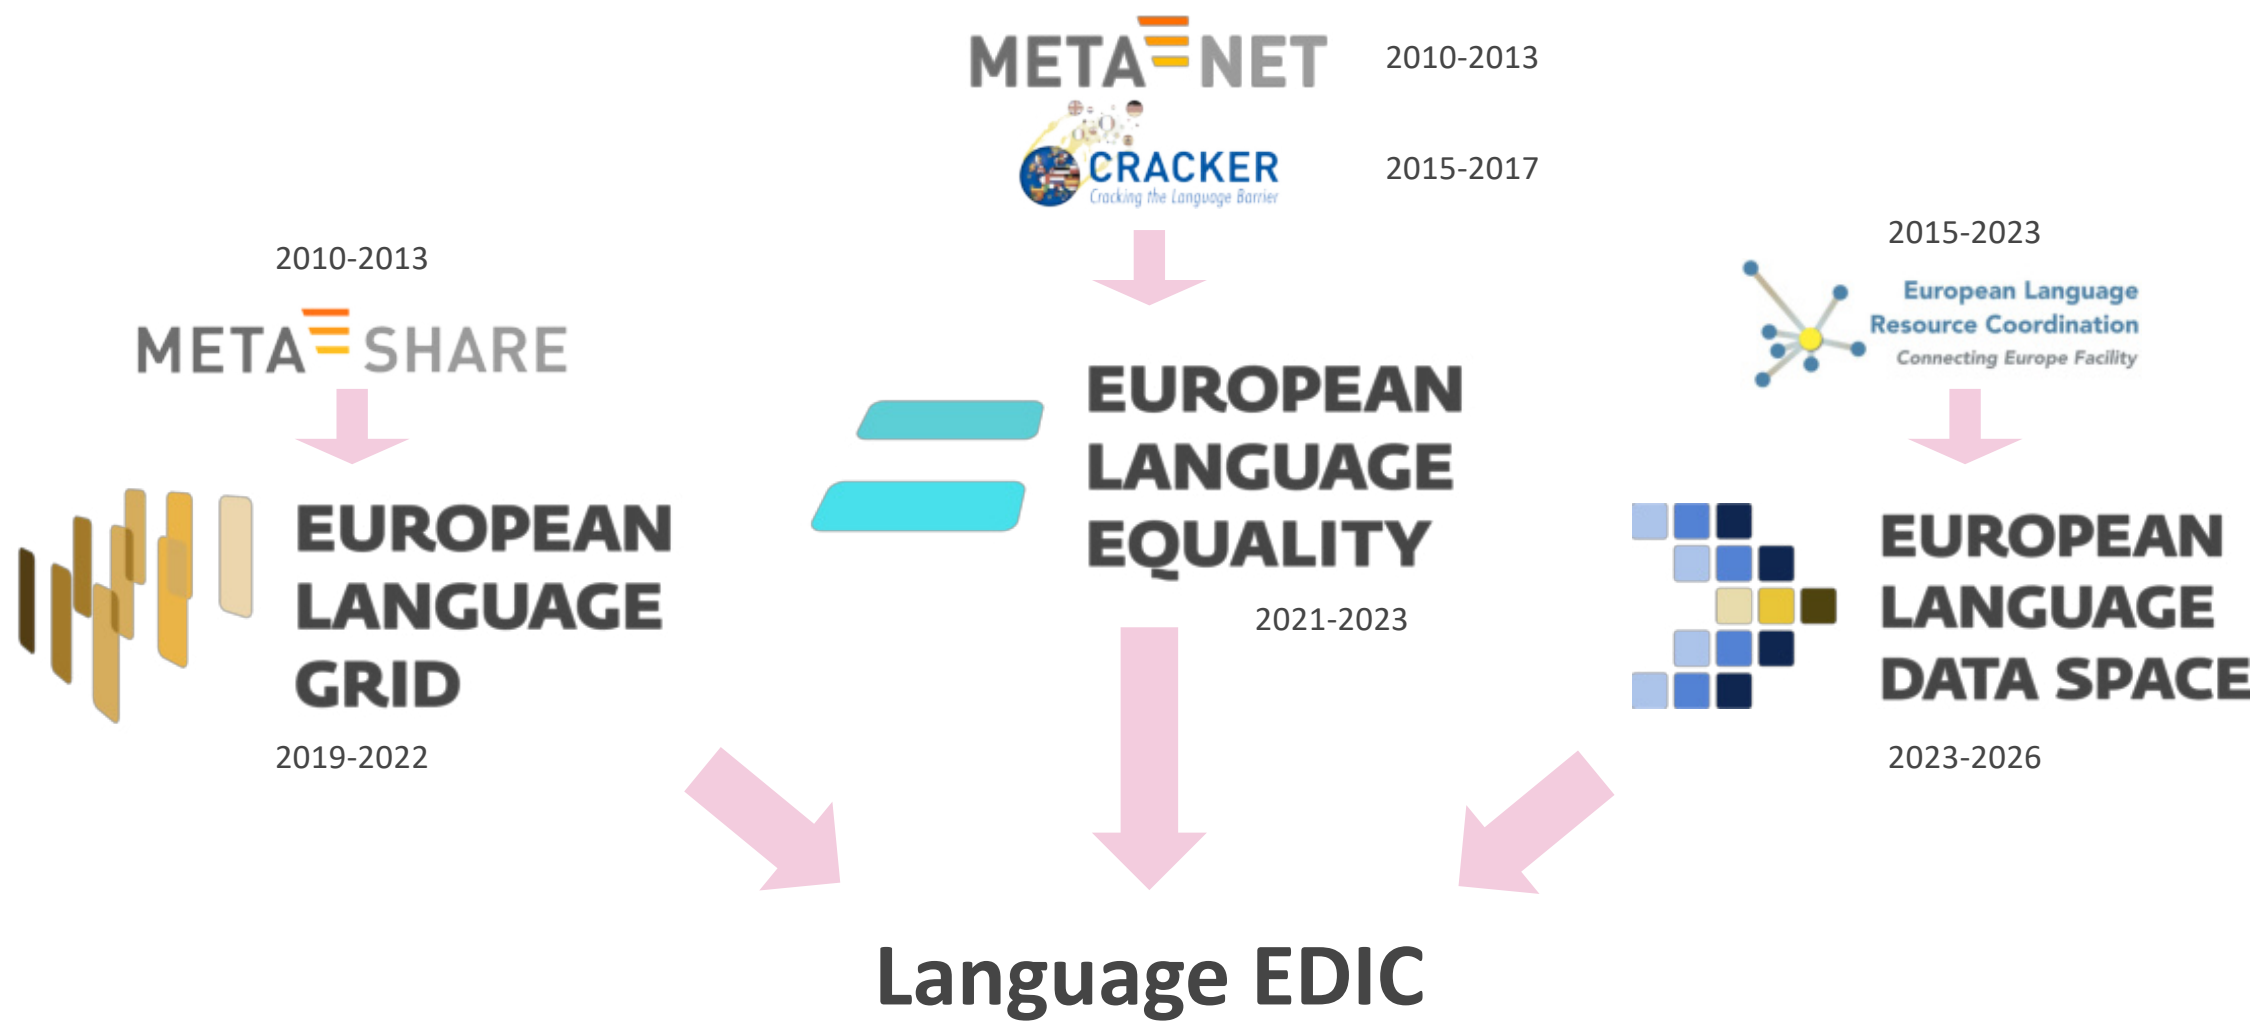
META NET 2010-2013

CRACKER
Cracking the Language Barrier
2015-2017

2010-2013
META SHARE

EUROPEAN LANGUAGE GRID
2019-2022

EUROPEAN LANGUAGE EQUALITY
2021-2023

2015-2023
European Language Resource Coordination
Connecting Europe Facility

EUROPEAN LANGUAGE DATA SPACE
2023-2026

Language EDIC